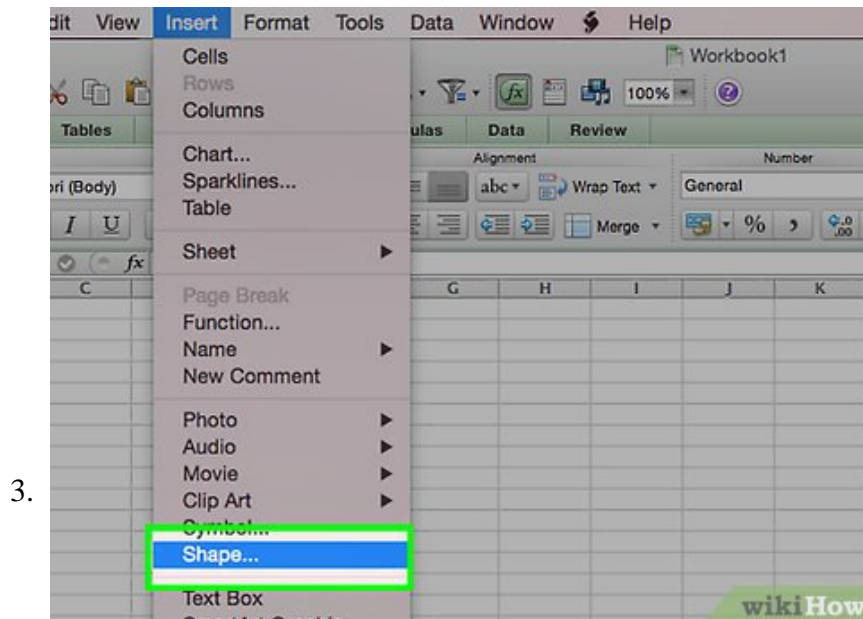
3.

dit View Insert Format Tools Data Window Help

Workbook1

Cells
Rows
Columns

Chart...
Sparklines...
Table

Sheet

Page Break
Function...
Name
New Comment

Photo
Audio
Movie
Clip Art
Symbol...
Shape...
Text Box

100%

Tables ulas Data Review

Alignment Number

ri (Body) abc Wrap Text General

I U Merge %

fx

C G H I J K

wikiHow